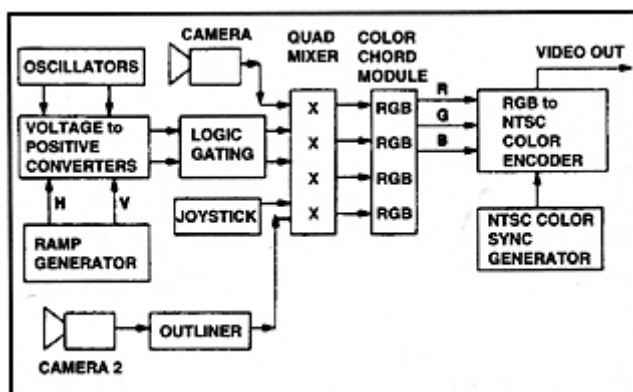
CAMERA

QUAD MIXER

COLOR CHORD MODULE

VIDEO OUT

OSCILLATORS

VOLTAGE to POSITIVE CONVERTERS

LOGIC GATING

X
X
X
X

RGB
RGB
RGB
RGB

R
G
B

RGB to NTSC COLOR ENCODER

H
V

RAMP GENERATOR

JOYSTICK

NTSC COLOR SYNC GENERATOR

OUTLINER

CAMERA 2